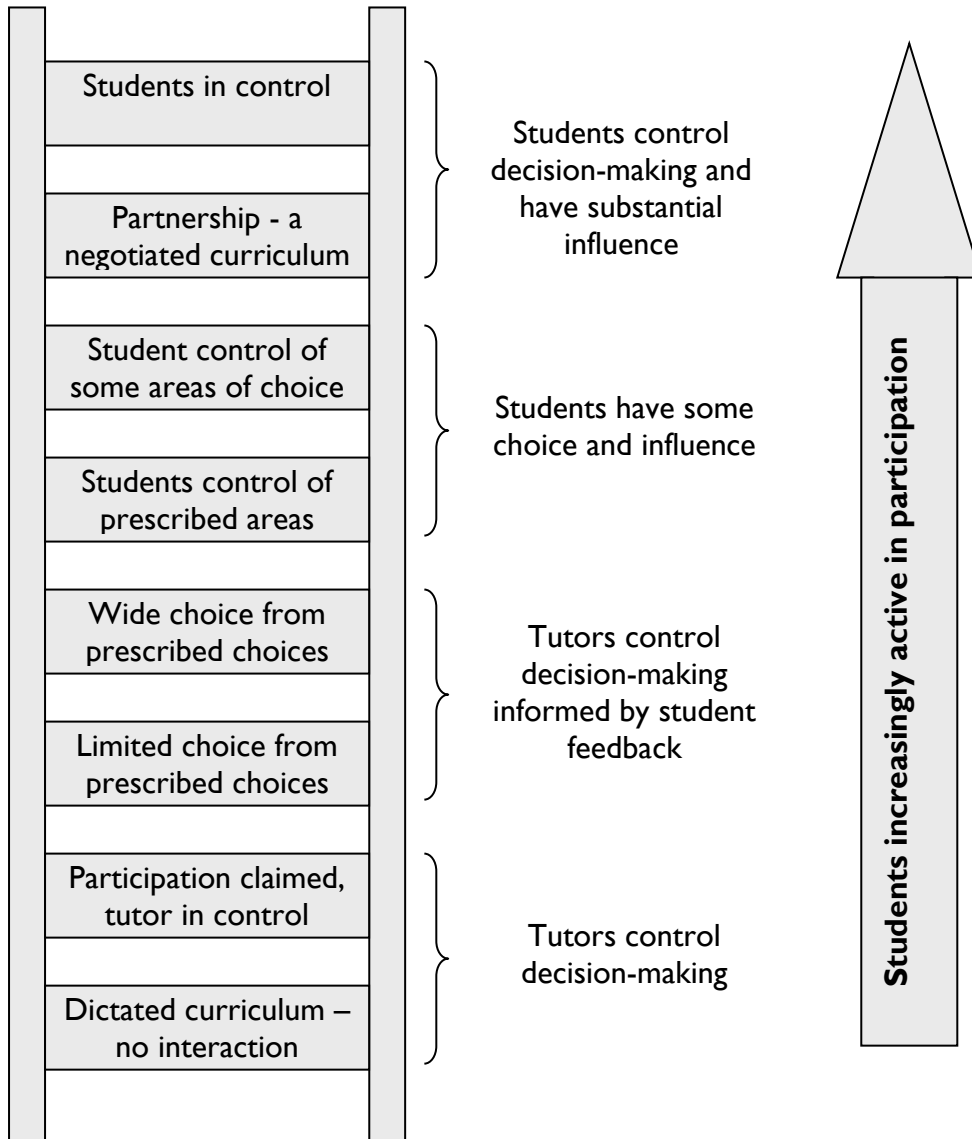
Students in control

Partnership - a negotiated curriculum

Students control decision-making and have substantial influence

Student control of some areas of choice

Students control of prescribed areas

Students have some choice and influence

Wide choice from prescribed choices

Limited choice from prescribed choices

Tutors control decision-making informed by student feedback

Participation claimed, tutor in control

Dictated curriculum – no interaction

Tutors control decision-making

Students increasingly active in participation